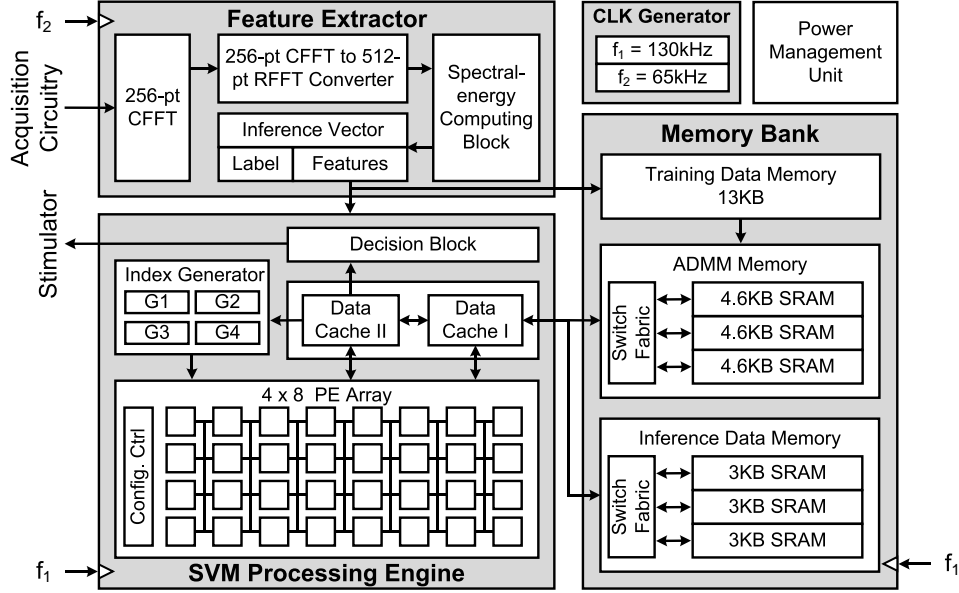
$f_2$

Feature Extractor

Acquisition Circuitry

256-pt CFFT

256-pt CFFT to 512-pt RFFT Converter

Spectral-energy Computing Block

Inference Vector

Label

Features

CLK Generator

$f_1$ = 130kHz

$f_2$ = 65kHz

Power Management Unit

Memory Bank

Training Data Memory 13KB

Stimulator

Decision Block

Index Generator

G1

G2

G3

G4

Data Cache II

Data Cache I

ADMM Memory

Switch Fabric

4.6KB SRAM

4.6KB SRAM

4.6KB SRAM

4 x 8 PE Array

Config. Ctrl

Inference Data Memory

Switch Fabric

3KB SRAM

3KB SRAM

3KB SRAM

$f_1$

SVM Processing Engine

$f_1$